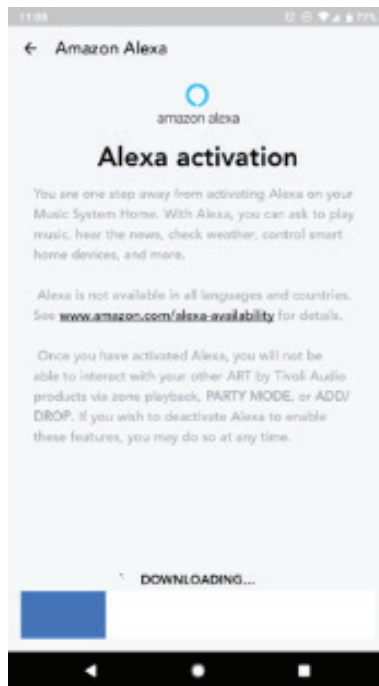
11:08 72%

← Amazon Alexa

amazon alexa

Alexa activation

You are one step away from activating Alexa on your Music System Home. With Alexa, you can ask to play music, hear the news, check weather, control smart home devices, and more.

Alexa is not available in all languages and countries. See www.amazon.com/alexa-availability for details.

Once you have activated Alexa, you will not be able to interact with your other ART by Tivoli Audio products via zone playback, PARTY MODE, or ADD/DROP. If you wish to deactivate Alexa to enable these features, you may do so at any time.

DOWNLOADING...